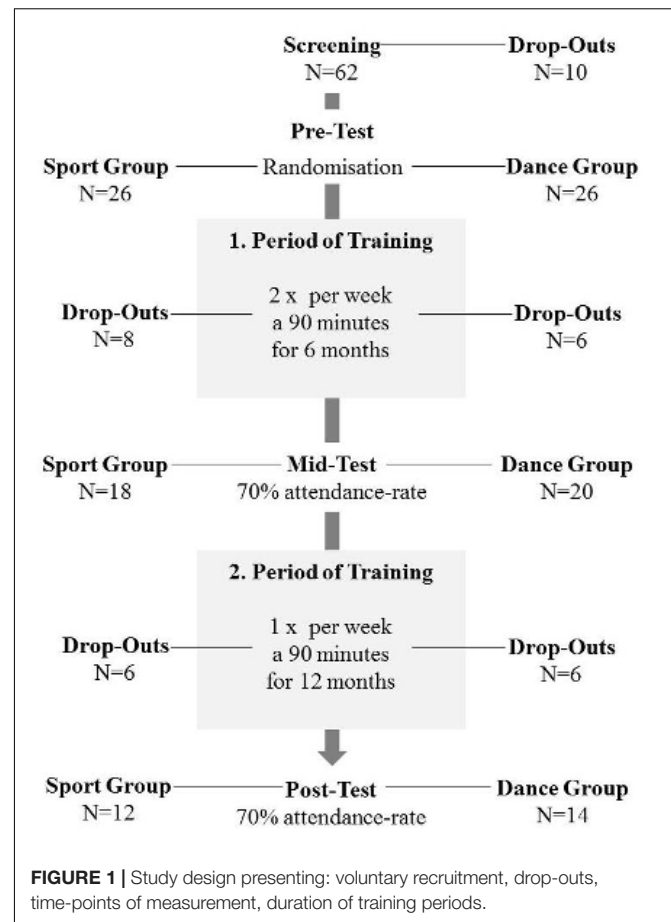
Screening
N=62

Drop-Outs
N=10

Pre-Test

Sport Group
N=26

Randomisation

Dance Group
N=26

1. Period of Training

Drop-Outs
N=8

2 x per week
a 90 minutes
for 6 months

Drop-Outs
N=6

Sport Group
N=18

Mid-Test
70% attendance-rate

Dance Group
N=20

2. Period of Training

Drop-Outs
N=6

1 x per week
a 90 minutes
for 12 months

Drop-Outs
N=6

Sport Group
N=12

Post-Test
70% attendance-rate

Dance Group
N=14

FIGURE 1 | Study design presenting: voluntary recruitment, drop-outs, time-points of measurement, duration of training periods.